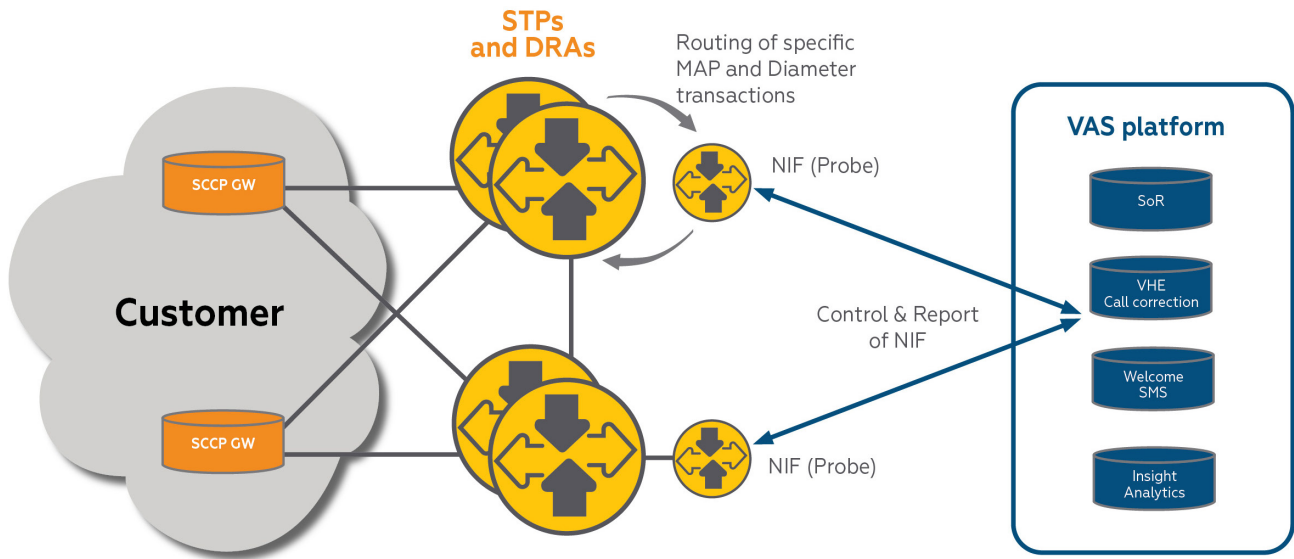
STPs and DRAs

Routing of specific MAP and Diameter transactions

NIF (Probe)

SCCP GW

Customer

SCCP GW

Control & Report of NIF

NIF (Probe)

VAS platform

SoR

VHE Call correction

Welcome SMS

Insight Analytics